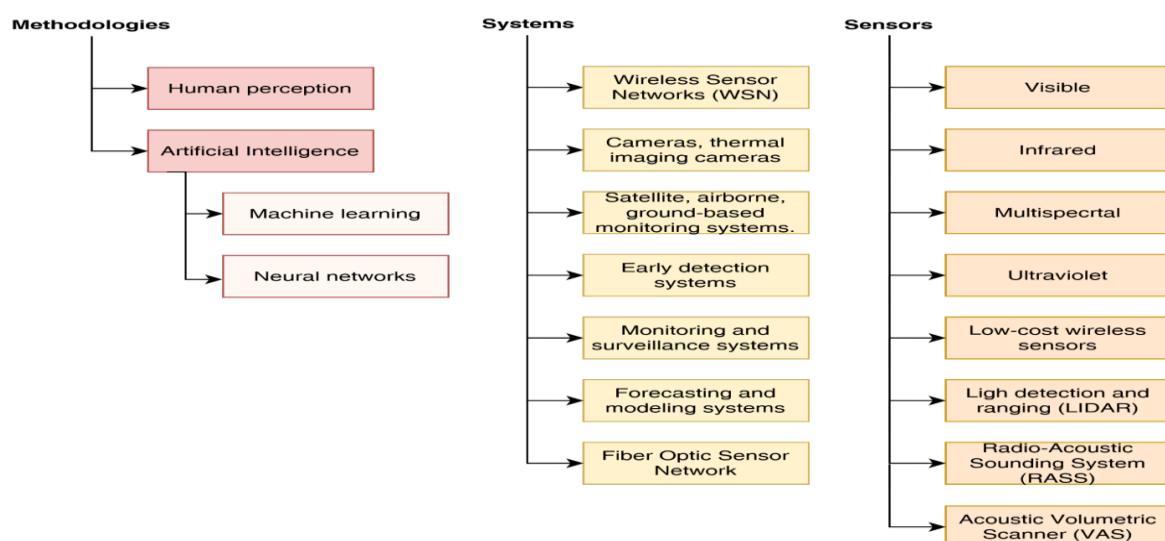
Methodologies

Human perception

Artificial Intelligence

Machine learning

Neural networks

Systems

Wireless Sensor Networks (WSN)

Cameras, thermal imaging cameras

Satellite, airborne, ground-based monitoring systems.

Early detection systems

Monitoring and surveillance systems

Forecasting and modeling systems

Fiber Optic Sensor Network

Sensors

Visible

Infrared

Multispecrtal

Ultraviolet

Low-cost wireless sensors

Ligh detection and ranging (LIDAR)

Radio-Acoustic Sounding System (RASS)

Acoustic Volumetric Scanner (VAS)